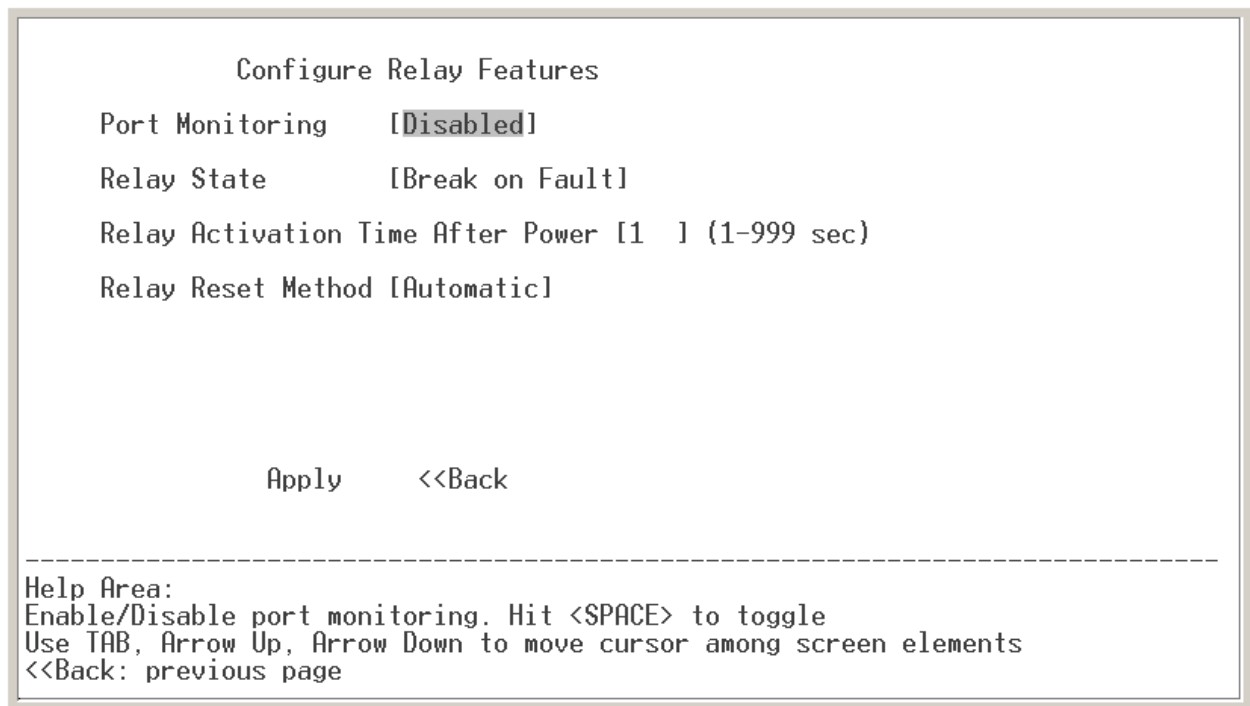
Configure Relay Features

Port Monitoring [Disabled]

Relay State [Break on Fault]

Relay Activation Time After Power [1 ] (1-999 sec)

Relay Reset Method [Automatic]

Apply <<Back

--------------------------------------------------------------------------------

Help Area:
Enable/Disable port monitoring. Hit <SPACE> to toggle
Use TAB, Arrow Up, Arrow Down to move cursor among screen elements
<<Back: previous page